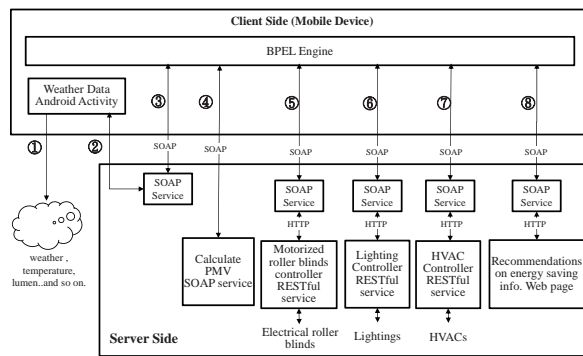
Client Side (Mobile Device)

BPEL Engine

Weather Data Android Activity

①

②

③

④

⑤

⑥

⑦

⑧

SOAP

SOAP

SOAP

SOAP

SOAP

SOAP

SOAP Service

SOAP Service

SOAP Service

SOAP Service

SOAP Service

HTTP

HTTP

HTTP

HTTP

weather , temperature, lumen..and so on.

Calculate PMV SOAP service

Motorized roller blinds controller RESTful service

Lighting Controller RESTful service

HVAC Controller RESTful service

Recommendations on energy saving info. Web page

Server Side

Electrical roller blinds

Lightings

HVACs